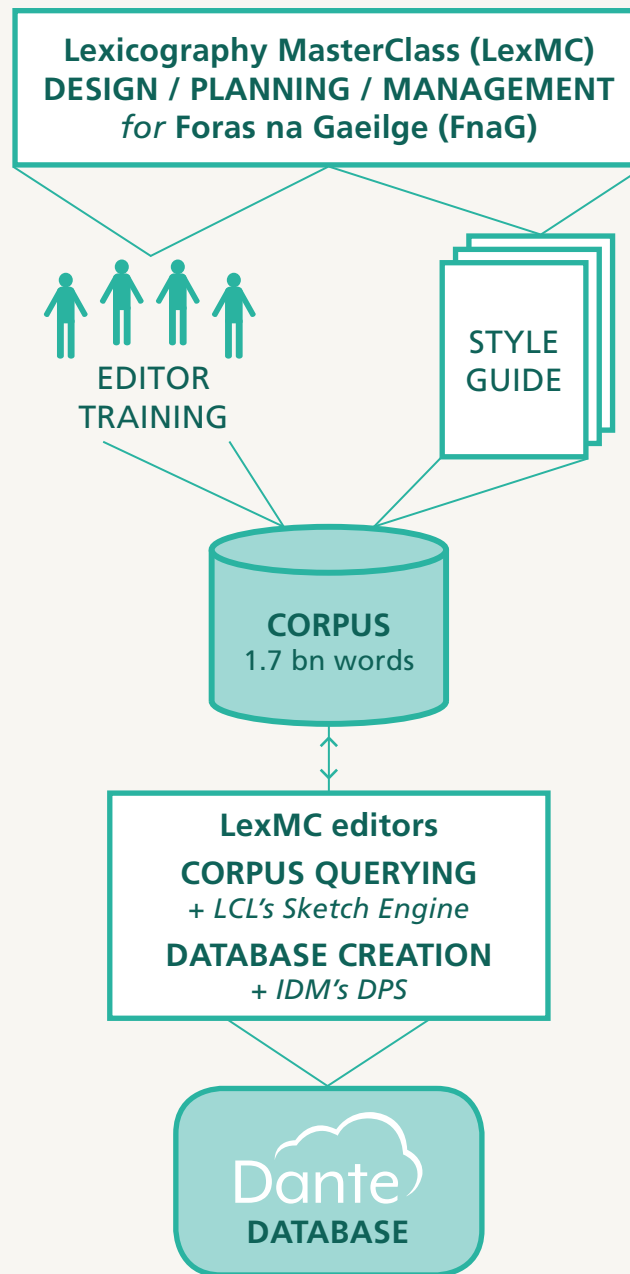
Lexicography MasterClass (LexMC)
DESIGN / PLANNING / MANAGEMENT
*for* Foras na Gaeilge (FnaG)

EDITOR TRAINING

STYLE GUIDE

CORPUS
1.7 bn words

LexMC editors
CORPUS QUERYING
+ *LCL's Sketch Engine*
DATABASE CREATION
+ *IDM's DPS*

Dante
DATABASE